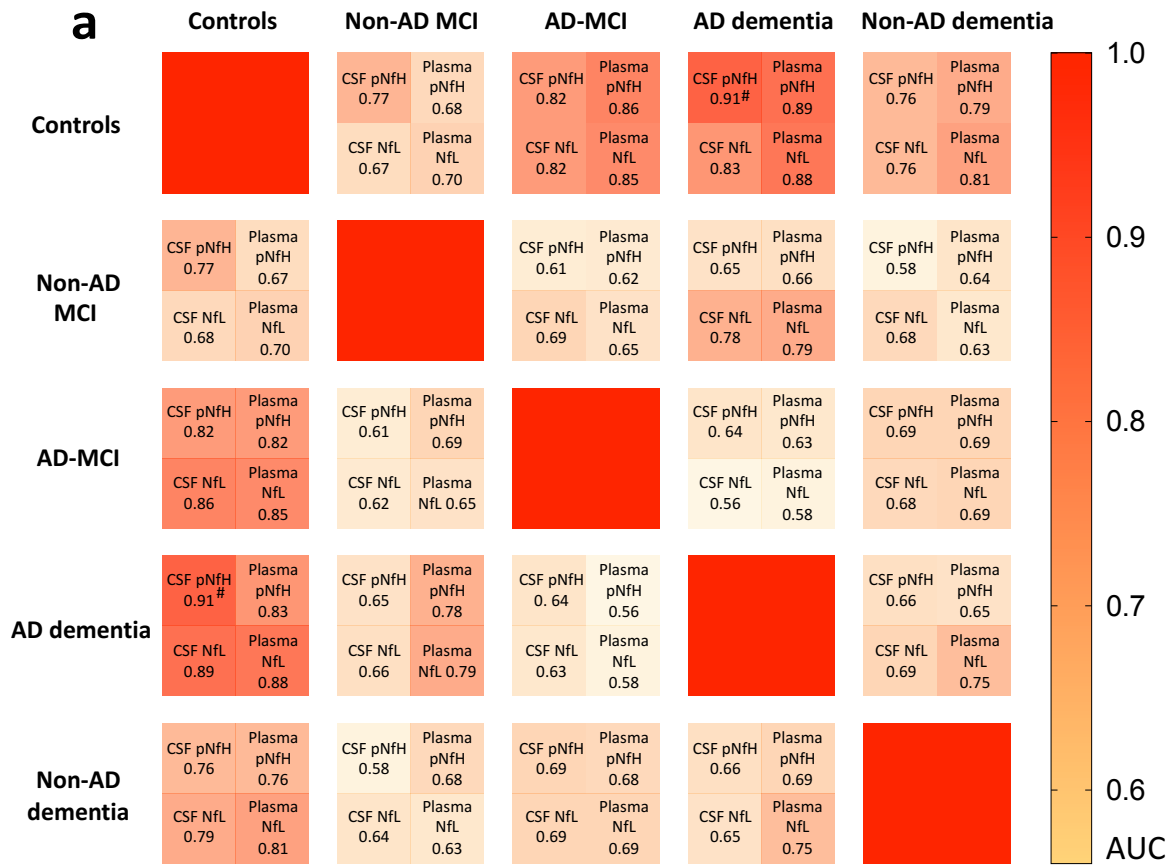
a

| | Controls | Non-AD MCI | AD-MCI | AD dementia | Non-AD dementia |
|---|---|---|---|---|---|
| Controls | | CSF pNfH 0.77; Plasma pNfH 0.68; CSF NfL 0.67; Plasma NfL 0.70 | CSF pNfH 0.82; Plasma pNfH 0.86; CSF NfL 0.82; Plasma NfL 0.85 | CSF pNfH 0.91#; Plasma pNfH 0.89; CSF NfL 0.83; Plasma NfL 0.88 | CSF pNfH 0.76; Plasma pNfH 0.79; CSF NfL 0.76; Plasma NfL 0.81 |
| Non-AD MCI | CSF pNfH 0.77; Plasma pNfH 0.67; CSF NfL 0.68; Plasma NfL 0.70 | | CSF pNfH 0.61; Plasma pNfH 0.62; CSF NfL 0.69; Plasma NfL 0.65 | CSF pNfH 0.65; Plasma pNfH 0.66; CSF NfL 0.78; Plasma NfL 0.79 | CSF pNfH 0.58; Plasma pNfH 0.64; CSF NfL 0.68; Plasma NfL 0.63 |
| AD-MCI | CSF pNfH 0.82; Plasma pNfH 0.82; CSF NfL 0.86; Plasma NfL 0.85 | CSF pNfH 0.61; Plasma pNfH 0.69; CSF NfL 0.62; Plasma NfL 0.65 | | CSF pNfH 0. 64; Plasma pNfH 0.63; CSF NfL 0.56; Plasma NfL 0.58 | CSF pNfH 0.69; Plasma pNfH 0.69; CSF NfL 0.68; Plasma NfL 0.69 |
| AD dementia | CSF pNfH 0.91#; Plasma pNfH 0.83; CSF NfL 0.89; Plasma NfL 0.88 | CSF pNfH 0.65; Plasma pNfH 0.78; CSF NfL 0.66; Plasma NfL 0.79 | CSF pNfH 0. 64; Plasma pNfH 0.56; CSF NfL 0.63; Plasma NfL 0.58 | | CSF pNfH 0.66; Plasma pNfH 0.65; CSF NfL 0.69; Plasma NfL 0.75 |
| Non-AD dementia | CSF pNfH 0.76; Plasma pNfH 0.76; CSF NfL 0.79; Plasma NfL 0.81 | CSF pNfH 0.58; Plasma pNfH 0.68; CSF NfL 0.64; Plasma NfL 0.63 | CSF pNfH 0.69; Plasma pNfH 0.68; CSF NfL 0.69; Plasma NfL 0.69 | CSF pNfH 0.66; Plasma pNfH 0.69; CSF NfL 0.65; Plasma NfL 0.75 | |

1.0
0.9
0.8
0.7
0.6
AUC